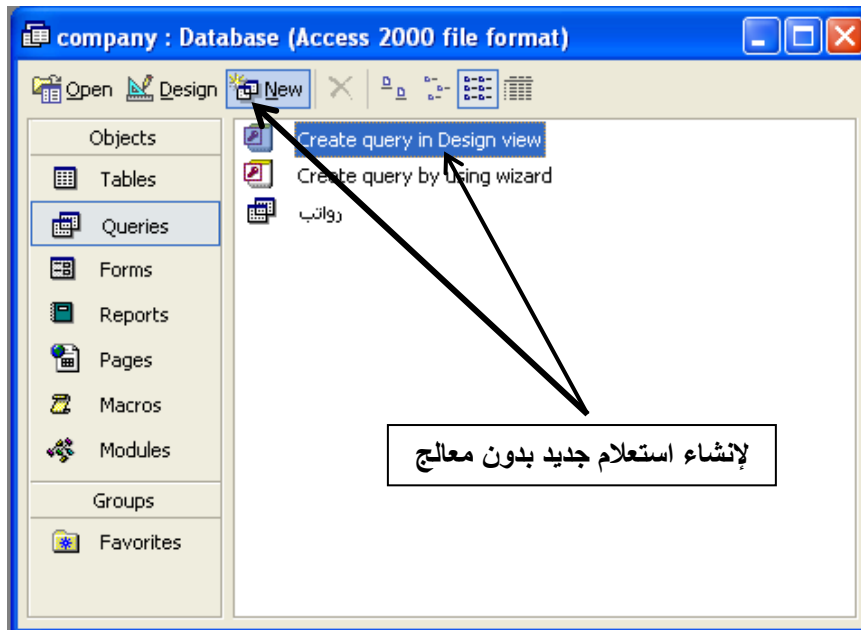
company : Database (Access 2000 file format)

Open
Design
New

Objects
Tables
Queries
Forms
Reports
Pages
Macros
Modules
Groups
Favorites

Create query in Design view
Create query by using wizard
رواتب

لإنشاء استعلام جديد بدون معالج